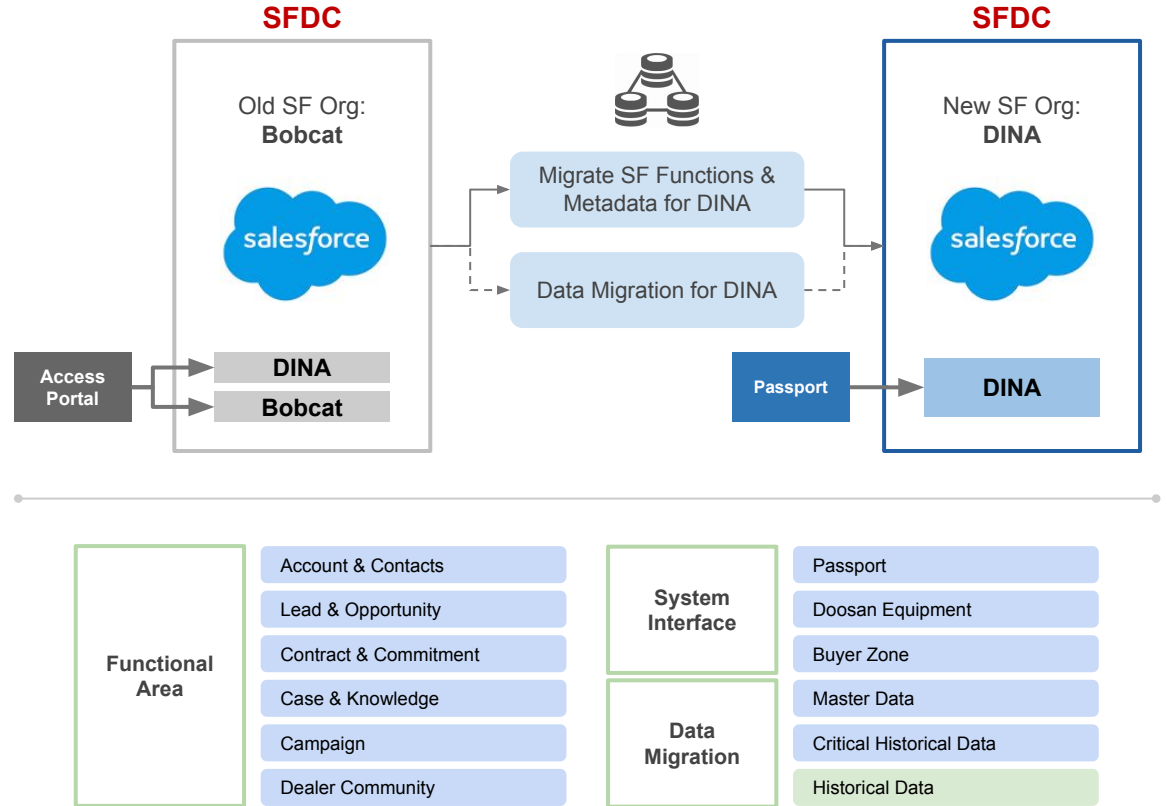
SFDC

Old SF Org:
Bobcat

salesforce

Access Portal

DINA

Bobcat

Migrate SF Functions & Metadata for DINA

Data Migration for DINA

SFDC

New SF Org:
DINA

salesforce

Passport

DINA

Functional Area

Account & Contacts

Lead & Opportunity

Contract & Commitment

Case & Knowledge

Campaign

Dealer Community

System Interface

Passport

Doosan Equipment

Buyer Zone

Data Migration

Master Data

Critical Historical Data

Historical Data